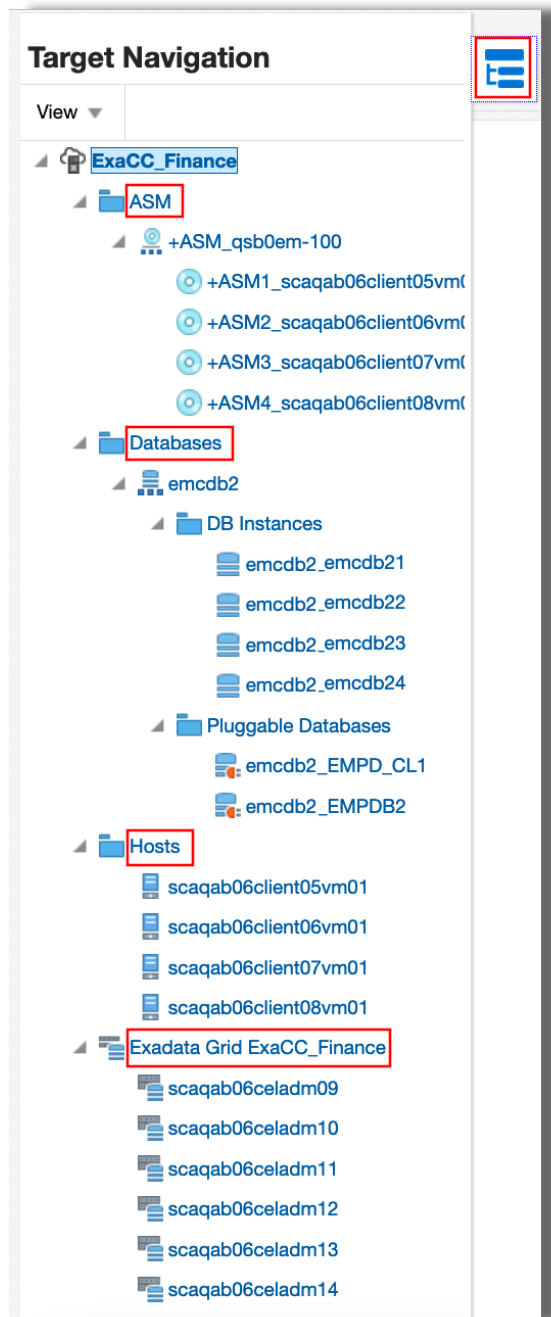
Target Navigation

View ▼

ExaCC_Finance
ASM
+ASM_qsb0em-100
+ASM1_scaqab06client05vm(
+ASM2_scaqab06client06vm(
+ASM3_scaqab06client07vm(
+ASM4_scaqab06client08vm(
Databases
emcdb2
DB Instances
emcdb2_emcdb21
emcdb2_emcdb22
emcdb2_emcdb23
emcdb2_emcdb24
Pluggable Databases
emcdb2_EMPD_CL1
emcdb2_EMPDB2
Hosts
scaqab06client05vm01
scaqab06client06vm01
scaqab06client07vm01
scaqab06client08vm01
Exadata Grid ExaCC_Finance
scaqab06celadm09
scaqab06celadm10
scaqab06celadm11
scaqab06celadm12
scaqab06celadm13
scaqab06celadm14